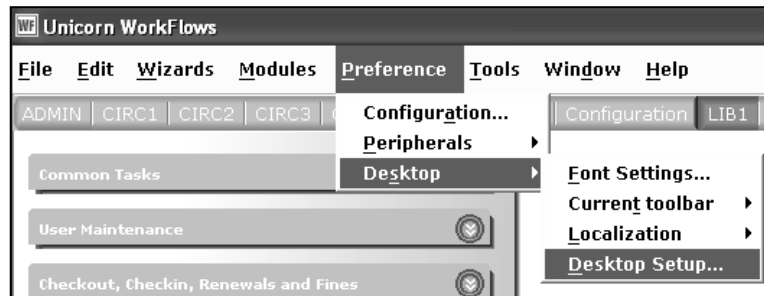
WF Unicorn WorkFlows

File Edit Wizards Modules Preference Tools Window Help

ADMIN | CIRC1 | CIRC2 | CIRC3 | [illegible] Configuration LIB1

Configuration...
Peripherals
Desktop

Font Settings...
Current toolbar
Localization
Desktop Setup...

Common Tasks

User Maintenance

Checkout, Checkin, Renewals and Fines